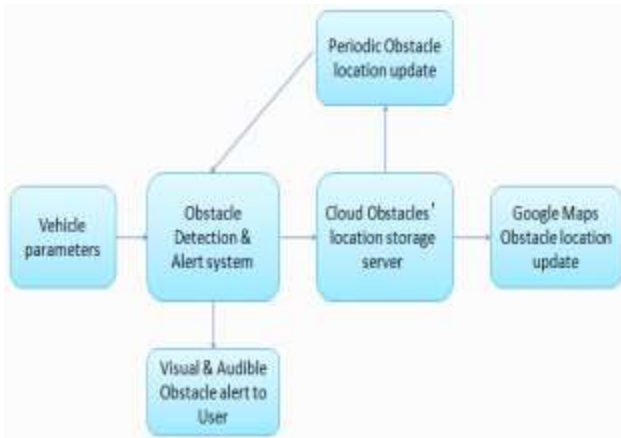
Periodic Obstacle location update

Vehicle parameters

Obstacle Detection & Alert system

Cloud Obstacles' location storage server

Google Maps Obstacle location update

Visual & Audible Obstacle alert to User